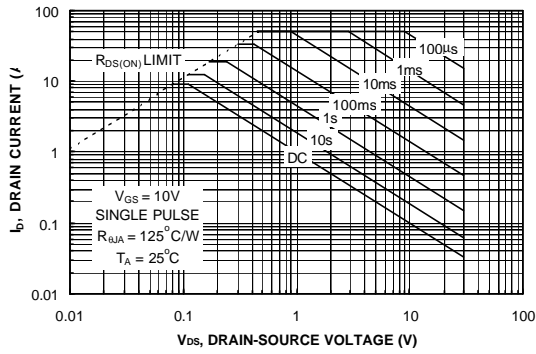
100

10

1

0.1

0.01

$I_D$, DRAIN CURRENT (A

$R_{DS(ON)}$ LIMIT

100µs

1ms

10ms

100ms

1s

10s

DC

$V_{GS}$ = 10V
SINGLE PULSE
$R_{\theta JA}$ = 125°C/W
$T_A$ = 25°C

0.01 0.1 1 10 100

$V_{DS}$, DRAIN-SOURCE VOLTAGE (V)